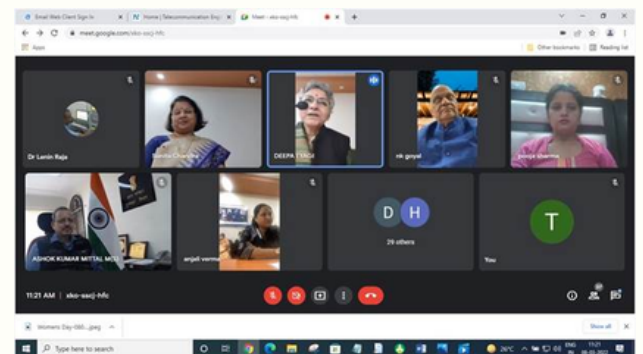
Email Web Client Sign In
Home | Telecommunication Eng
Meet - xko-sscj-hfc
meet.google.com/xko-sscj-hfc
Apps
Other bookmarks
Reading list
Dr Lenin Raja
Sunita Chandra
DEEPA TYAGI
nk goyal
pooja sharma
ASHOK KUMAR MITTAL MTS
anjali verma
D
H
29 others
T
You
11:21 AM | xko-sscj-hfc
Womens Day-080....jpeg
Show all
Type here to search
26°C
ENG
11:21
08-03-2022